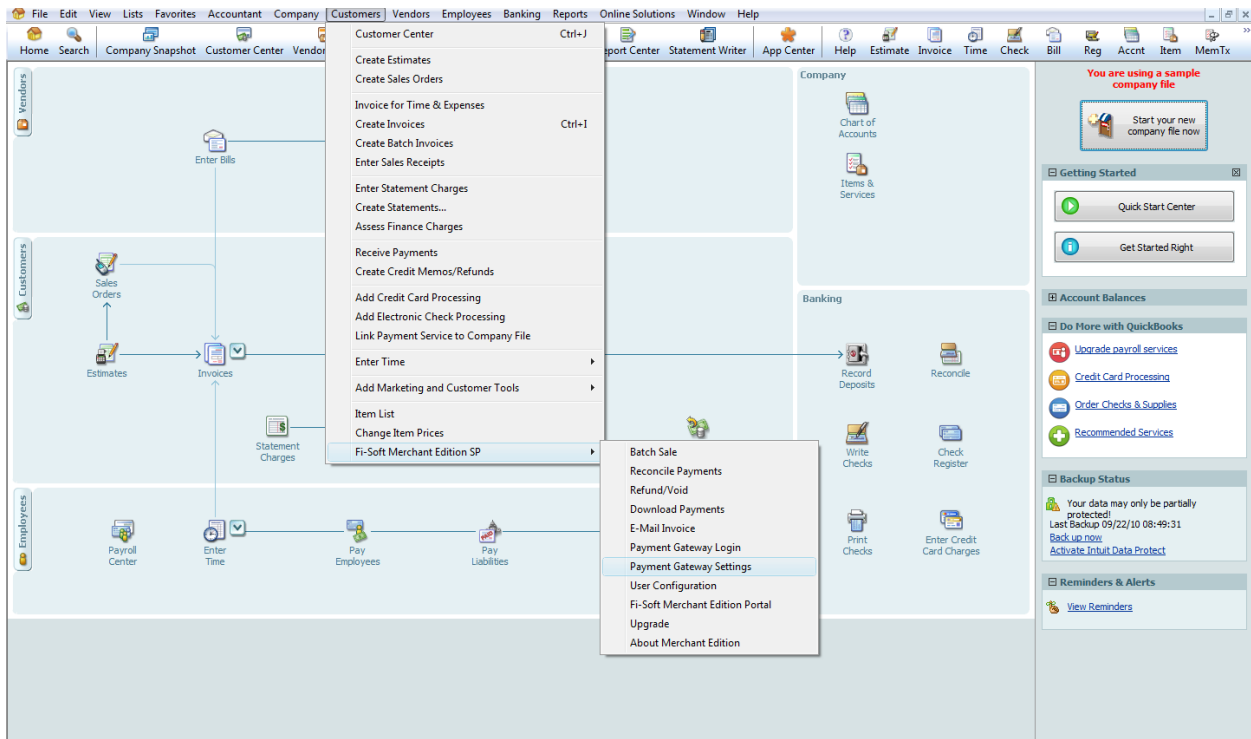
File Edit View Lists Favorites Accountant Company Customers Vendors Employees Banking Reports Online Solutions Window Help

Home Search Company Snapshot Customer Center Vendor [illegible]eport Center Statement Writer App Center Help Estimate Invoice Time Check Bill Reg Accnt Item MemTx

Customer Center Ctrl+J
Create Estimates
Create Sales Orders
Invoice for Time & Expenses
Create Invoices Ctrl+I
Create Batch Invoices
Enter Sales Receipts
Enter Statement Charges
Create Statements...
Assess Finance Charges
Receive Payments
Create Credit Memos/Refunds
Add Credit Card Processing
Add Electronic Check Processing
Link Payment Service to Company File
Enter Time
Add Marketing and Customer Tools
Item List
Change Item Prices
Fi-Soft Merchant Edition SP

Batch Sale
Reconcile Payments
Refund/Void
Download Payments
E-Mail Invoice
Payment Gateway Login
Payment Gateway Settings
User Configuration
Fi-Soft Merchant Edition Portal
Upgrade
About Merchant Edition

Vendors
Enter Bills

Customers
Sales Orders
Estimates
Invoices
Statement Charges

Employees
Payroll Center
Enter Time
Pay Employees
Pay Liabilities

Company
Chart of Accounts
Items & Services

Banking
Record Deposits
Reconcile
Write Checks
Check Register
Print Checks
Enter Credit Card Charges

You are using a sample company file
Start your new company file now

Getting Started
Quick Start Center
Get Started Right

Account Balances

Do More with QuickBooks
Upgrade payroll services
Credit Card Processing
Order Checks & Supplies
Recommended Services

Backup Status
Your data may only be partially protected!
Last Backup 09/22/10 08:49:31
Back up now
Activate Intuit Data Protect

Reminders & Alerts
View Reminders